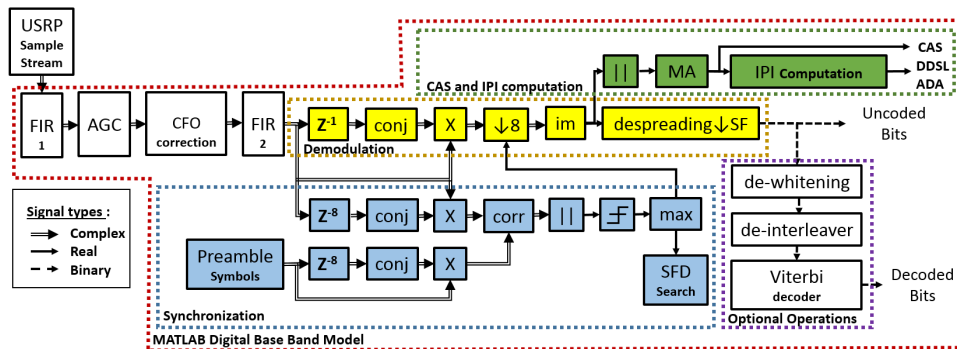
USRP
Sample Stream

FIR 1
AGC
CFO correction
FIR 2

CAS and IPI computation
| |
MA
IPI Computation
CAS
DDSL
ADA

$Z^{-1}$
conj
X
↓8
im
despreading↓SF
Uncoded Bits
Demodulation

Signal types :
Complex
Real
Binary

$Z^{-8}$
conj
X
corr
| |
max

Preamble Symbols
$Z^{-8}$
conj
X

SFD Search

de-whitening
de-interleaver
Viterbi decoder
Decoded Bits
Optional Operations

Synchronization
MATLAB Digital Base Band Model